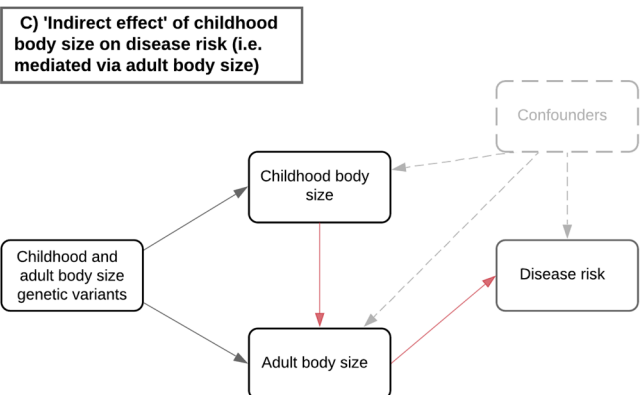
C) 'Indirect effect' of childhood body size on disease risk (i.e. mediated via adult body size)

Confounders

Childhood body size

Childhood and adult body size genetic variants

Disease risk

Adult body size